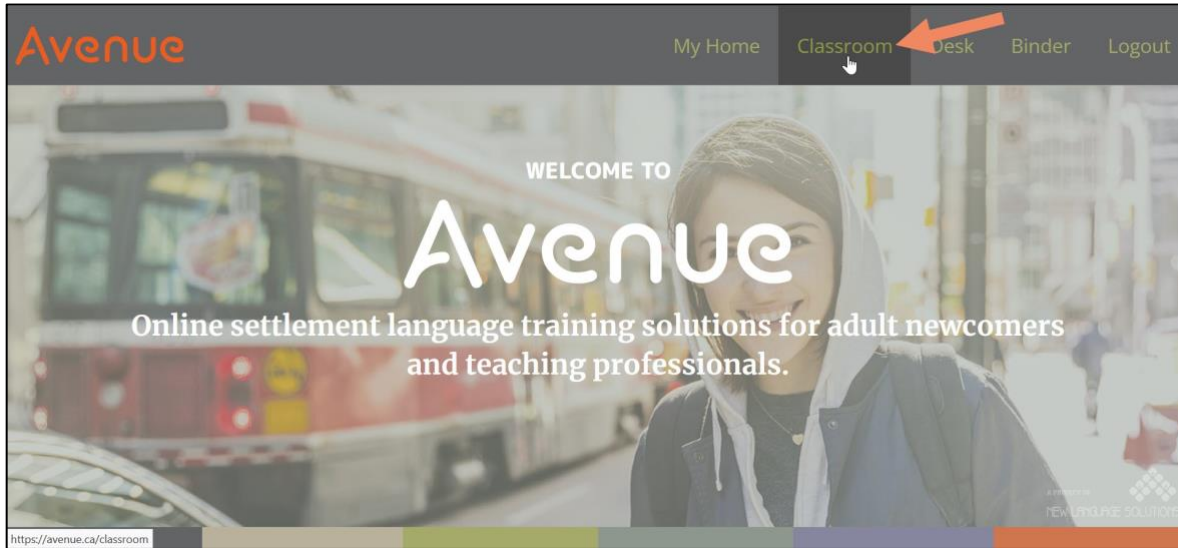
Avenue

My Home Classroom Desk Binder Logout

WELCOME TO

Avenue

Online settlement language training solutions for adult newcomers and teaching professionals.

A PROJECT OF NEW LANGUAGE SOLUTIONS

https://avenue.ca/classroom